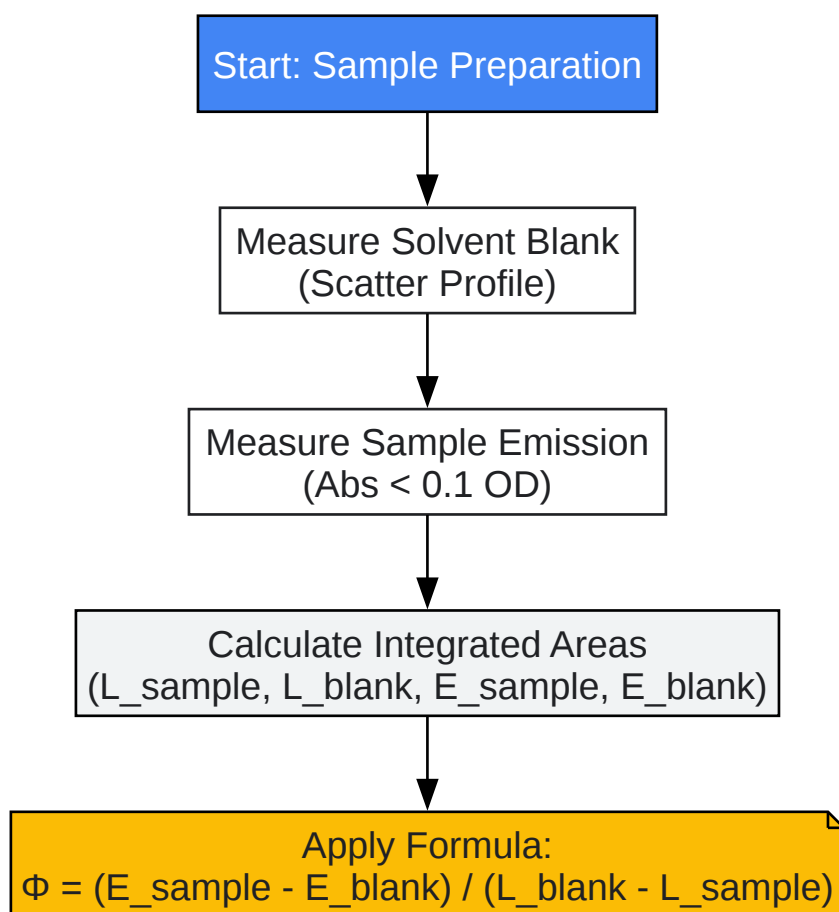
Start: Sample Preparation

Measure Solvent Blank
(Scatter Profile)

Measure Sample Emission
(Abs < 0.1 OD)

Calculate Integrated Areas
(L_sample, L_blank, E_sample, E_blank)

Apply Formula:
Φ = (E_sample - E_blank) / (L_blank - L_sample)